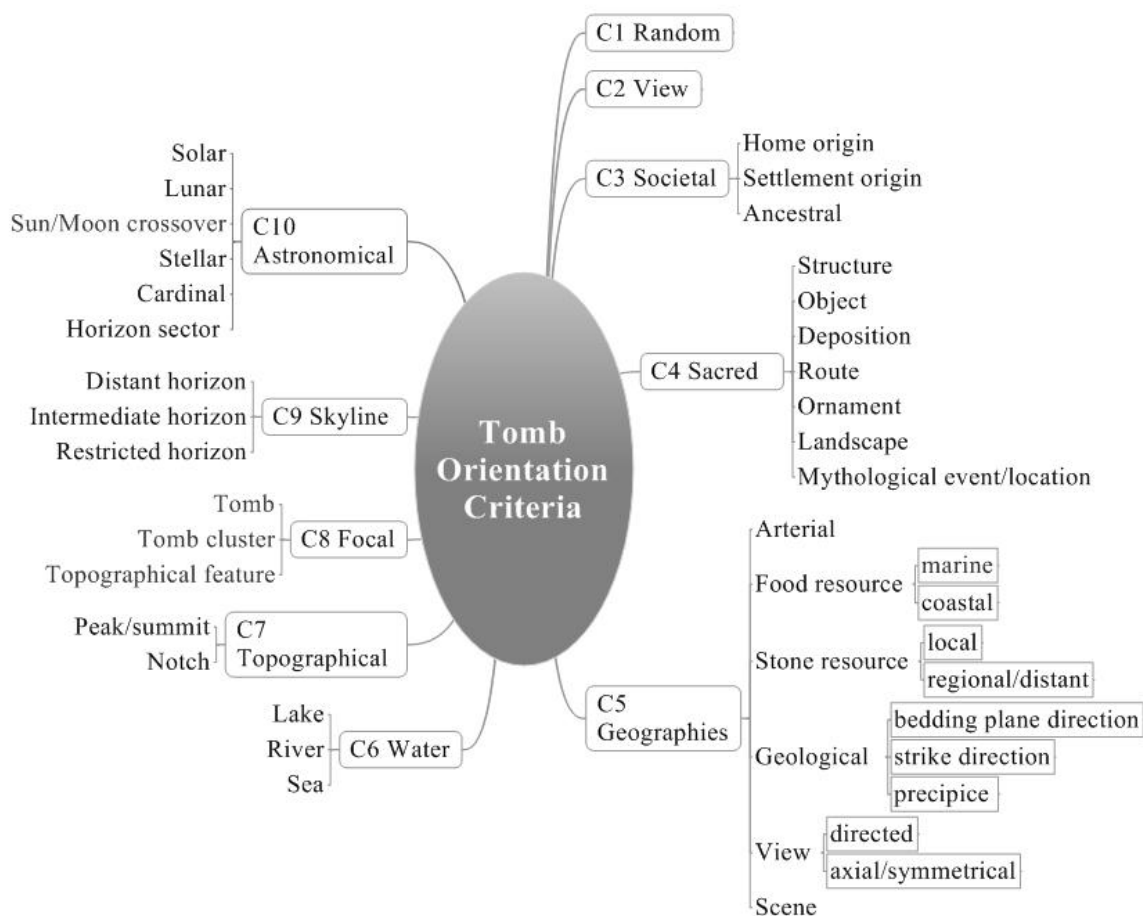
Tomb Orientation Criteria

C1 Random

C2 View

C3 Societal
Home origin
Settlement origin
Ancestral

C4 Sacred
Structure
Object
Deposition
Route
Ornament
Landscape
Mythological event/location

C5 Geographies
Arterial
Food resource
marine
coastal
Stone resource
local
regional/distant
Geological
bedding plane direction
strike direction
precipice
View
directed
axial/symmetrical
Scene

C6 Water
Lake
River
Sea

C7 Topographical
Peak/summit
Notch

C8 Focal
Tomb
Tomb cluster
Topographical feature

C9 Skyline
Distant horizon
Intermediate horizon
Restricted horizon

C10 Astronomical
Solar
Lunar
Sun/Moon crossover
Stellar
Cardinal
Horizon sector